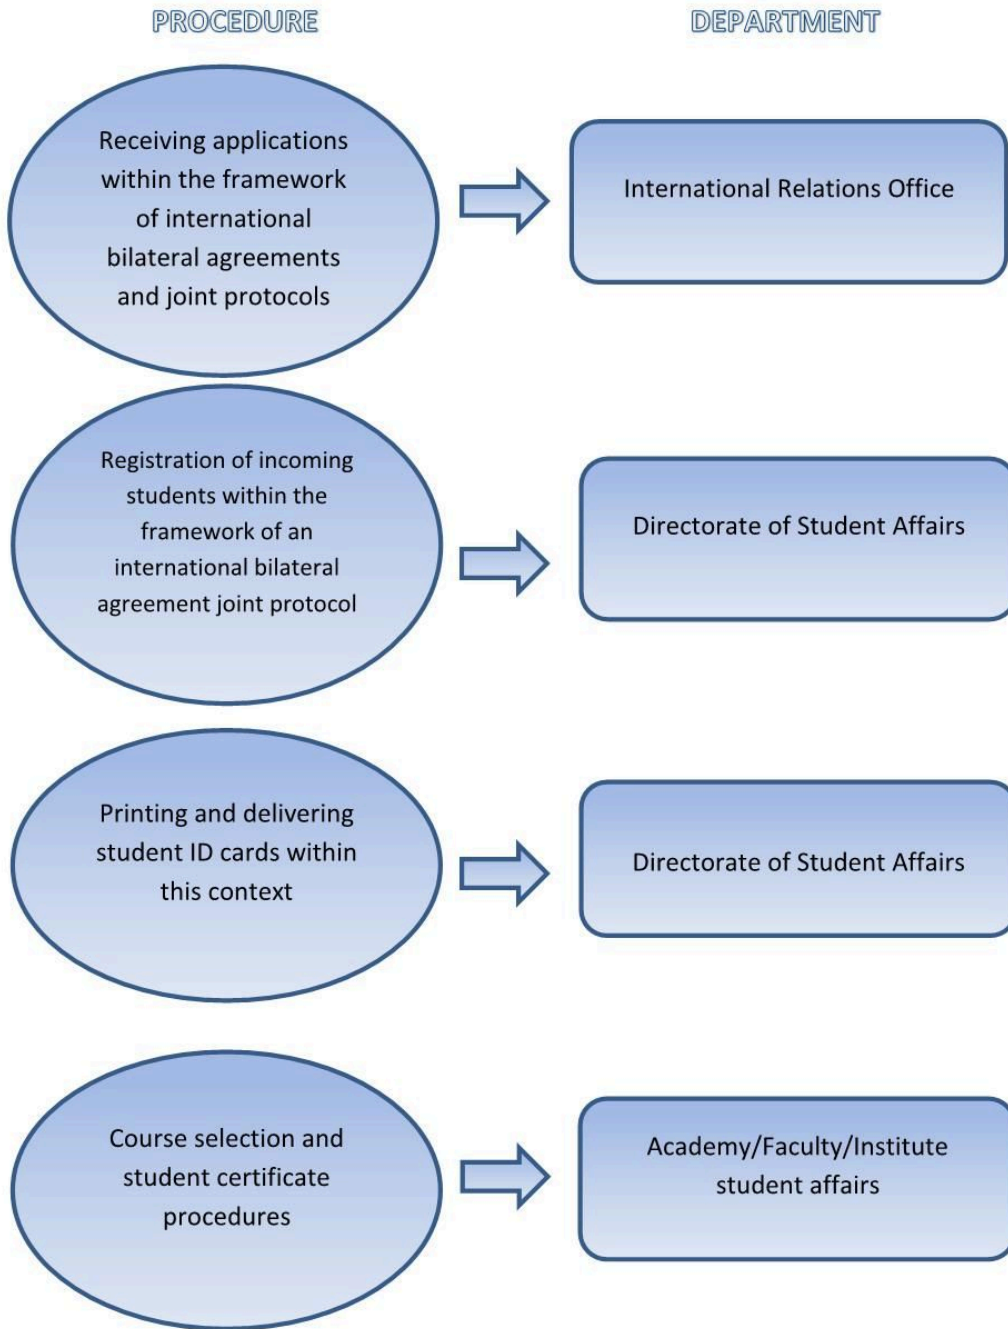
PROCEDURE

DEPARTMENT

Receiving applications within the framework of international bilateral agreements and joint protocols

International Relations Office

Registration of incoming students within the framework of an international bilateral agreement joint protocol

Directorate of Student Affairs

Printing and delivering student ID cards within this context

Directorate of Student Affairs

Course selection and student certificate procedures

Academy/Faculty/Institute student affairs